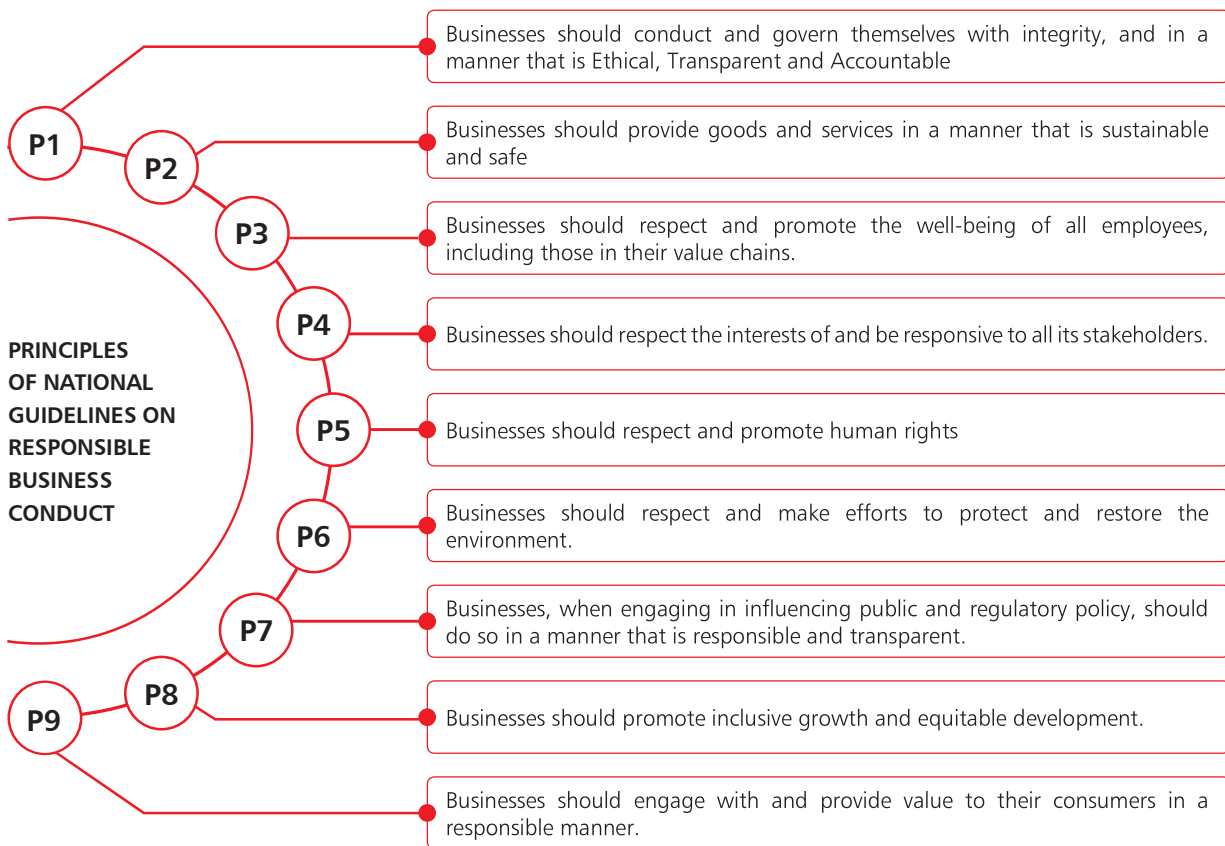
PRINCIPLES OF NATIONAL GUIDELINES ON RESPONSIBLE BUSINESS CONDUCT

P1
Businesses should conduct and govern themselves with integrity, and in a manner that is Ethical, Transparent and Accountable

P2
Businesses should provide goods and services in a manner that is sustainable and safe

P3
Businesses should respect and promote the well-being of all employees, including those in their value chains.

P4
Businesses should respect the interests of and be responsive to all its stakeholders.

P5
Businesses should respect and promote human rights

P6
Businesses should respect and make efforts to protect and restore the environment.

P7
Businesses, when engaging in influencing public and regulatory policy, should do so in a manner that is responsible and transparent.

P8
Businesses should promote inclusive growth and equitable development.

P9
Businesses should engage with and provide value to their consumers in a responsible manner.